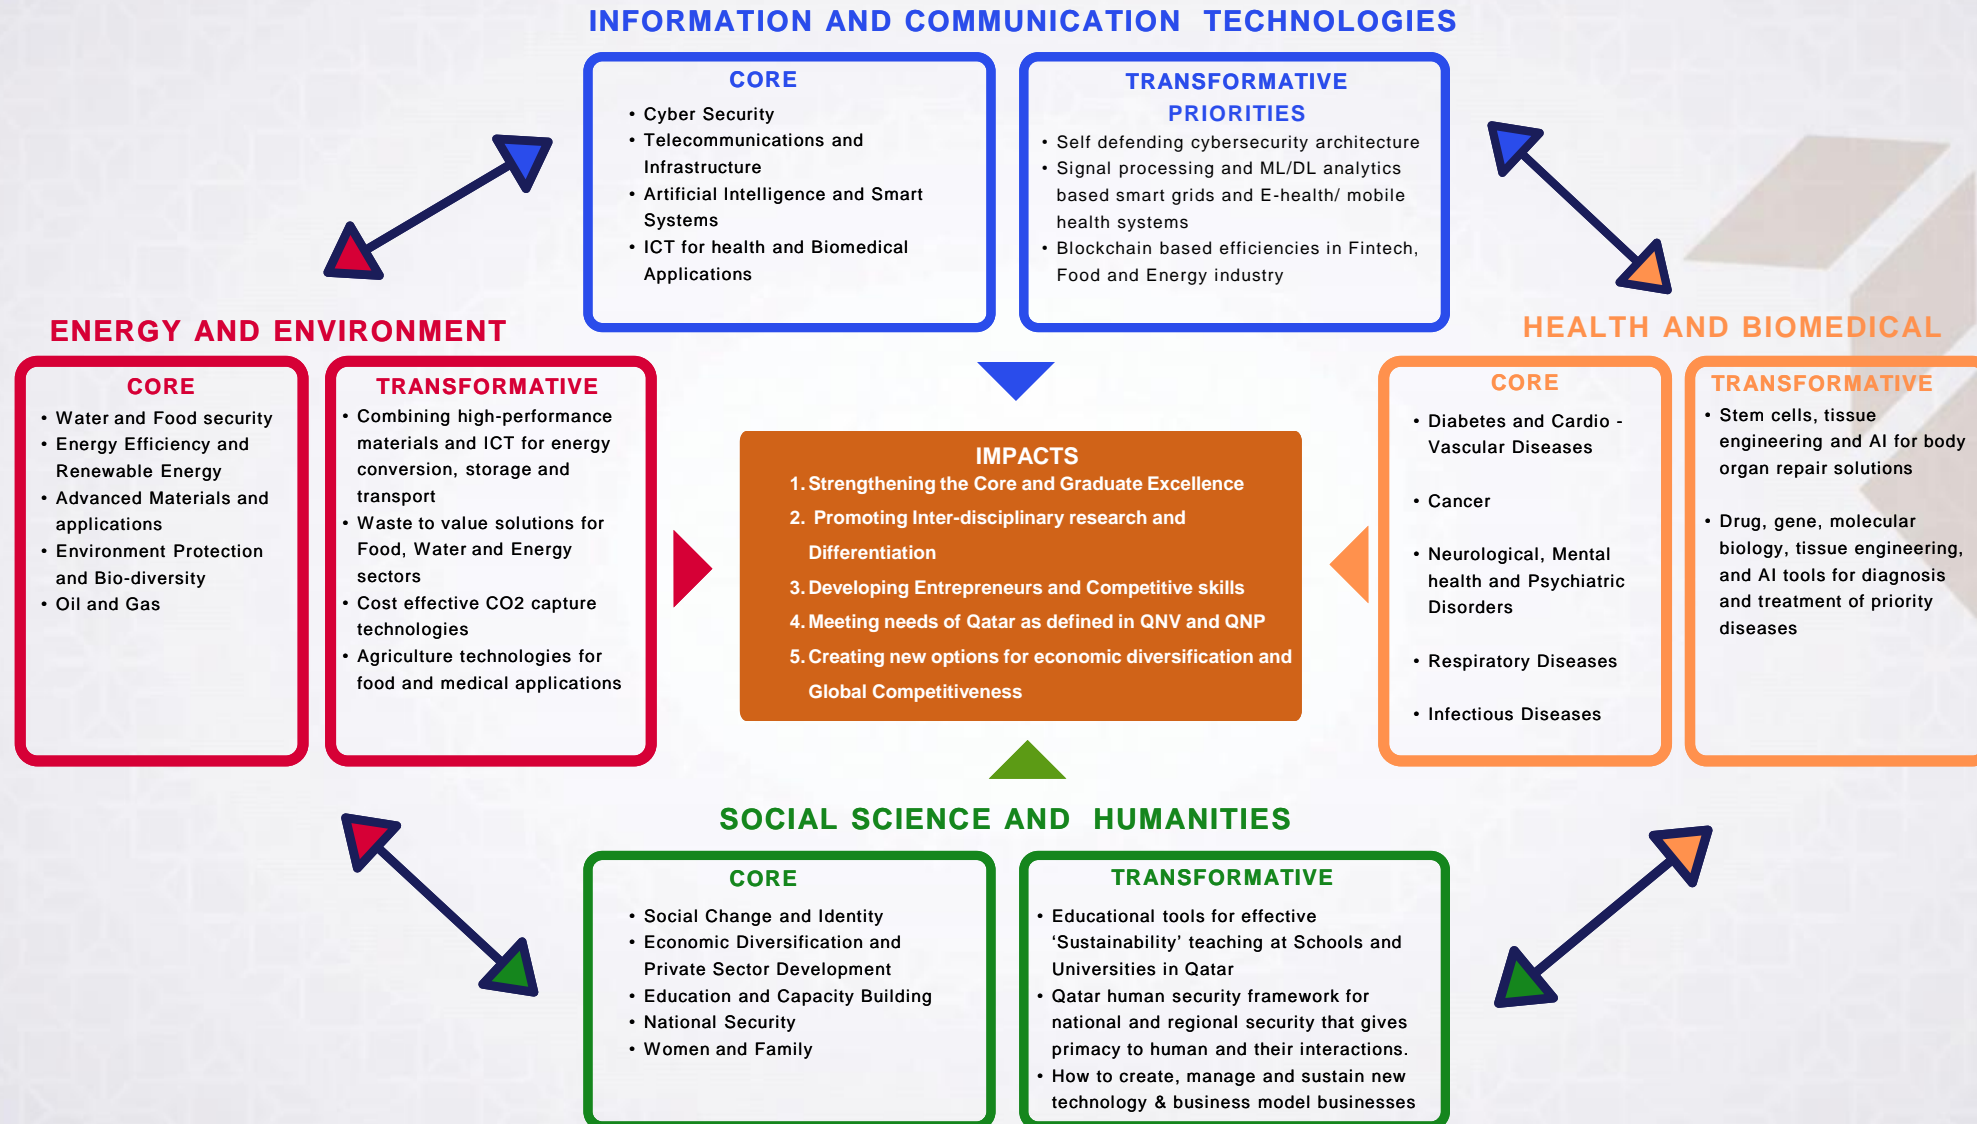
INFORMATION AND COMMUNICATION TECHNOLOGIES

CORE
• Cyber Security
• Telecommunications and Infrastructure
• Artificial Intelligence and Smart Systems
• ICT for health and Biomedical Applications

TRANSFORMATIVE PRIORITIES
• Self defending cybersecurity architecture
• Signal processing and ML/DL analytics based smart grids and E-health/ mobile health systems
• Blockchain based efficiencies in Fintech, Food and Energy industry

ENERGY AND ENVIRONMENT

CORE
• Water and Food security
• Energy Efficiency and Renewable Energy
• Advanced Materials and applications
• Environment Protection and Bio-diversity
• Oil and Gas

TRANSFORMATIVE
• Combining high-performance materials and ICT for energy conversion, storage and transport
• Waste to value solutions for Food, Water and Energy sectors
• Cost effective CO2 capture technologies
• Agriculture technologies for food and medical applications

IMPACTS
1. Strengthening the Core and Graduate Excellence
2. Promoting Inter-disciplinary research and Differentiation
3. Developing Entrepreneurs and Competitive skills
4. Meeting needs of Qatar as defined in QNV and QNP
5. Creating new options for economic diversification and Global Competitiveness

HEALTH AND BIOMEDICAL

CORE
• Diabetes and Cardio - Vascular Diseases
• Cancer
• Neurological, Mental health and Psychiatric Disorders
• Respiratory Diseases
• Infectious Diseases

TRANSFORMATIVE
• Stem cells, tissue engineering and AI for body organ repair solutions
• Drug, gene, molecular biology, tissue engineering, and AI tools for diagnosis and treatment of priority diseases

SOCIAL SCIENCE AND HUMANITIES

CORE
• Social Change and Identity
• Economic Diversification and Private Sector Development
• Education and Capacity Building
• National Security
• Women and Family

TRANSFORMATIVE
• Educational tools for effective ‘Sustainability’ teaching at Schools and Universities in Qatar
• Qatar human security framework for national and regional security that gives primacy to human and their interactions.
• How to create, manage and sustain new technology & business model businesses